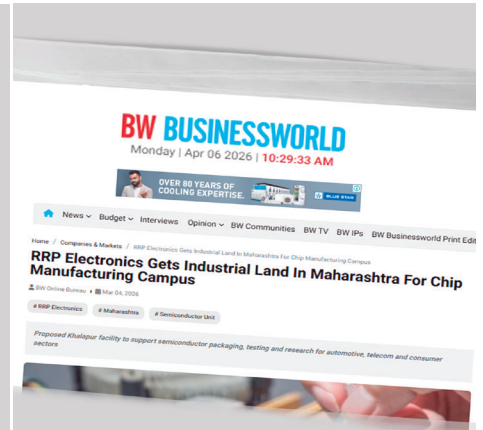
BW BUSINESSWORLD
Monday | Apr 06 2026 | 10:29:33 AM

OVER 80 YEARS OF COOLING EXPERTISE. BLUE STAR

News Budget Interviews Opinion BW Communities BW TV BW IPs BW Businessworld Print Edit

Home / Companies & Markets / RRP Electronics Gets Industrial Land In Maharashtra For Chip Manufacturing Campus

RRP Electronics Gets Industrial Land In Maharashtra For Chip Manufacturing Campus

BW Online Bureau Mar 04, 2026

# RRP Electronics # Maharashtra # Semiconductor Unit

Proposed Khalapur facility to support semiconductor packaging, testing and research for automotive, telecom and consumer sectors